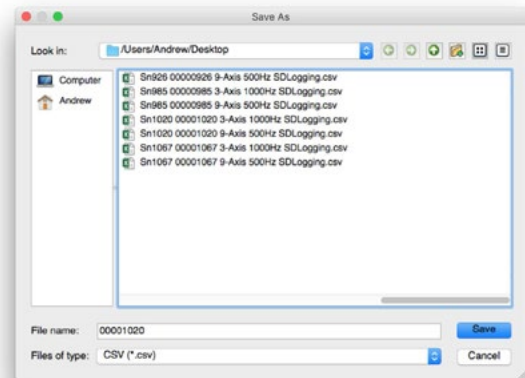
Save As

Look in: /Users/Andrew/Desktop

Computer
Andrew

Sn926 00000926 9-Axis 500Hz SDLogging.csv
Sn985 00000985 3-Axis 1000Hz SDLogging.csv
Sn985 00000985 9-Axis 500Hz SDLogging.csv
Sn1020 00001020 3-Axis 1000Hz SDLogging.csv
Sn1020 00001020 9-Axis 500Hz SDLogging.csv
Sn1067 00001067 3-Axis 1000Hz SDLogging.csv
Sn1067 00001067 9-Axis 500Hz SDLogging.csv

File name: 00001020
Save

Files of type: CSV (*.csv)
Cancel